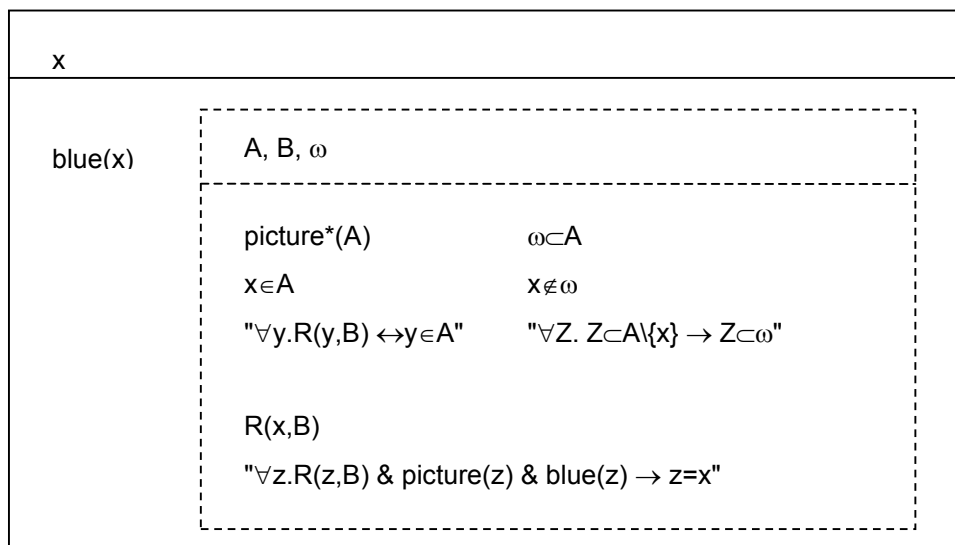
x

blue(x)

A, B, $\omega$

picture*(A)

$\omega \subset A$

$x \in A$

$x \notin \omega$

"$\forall y. R(y,B) \leftrightarrow y \in A$"

"$\forall Z.\ Z \subset A \backslash \{x\} \rightarrow Z \subset \omega$"

R(x,B)

"$\forall z. R(z,B)$ & picture(z) & blue(z) $\rightarrow z=x$"